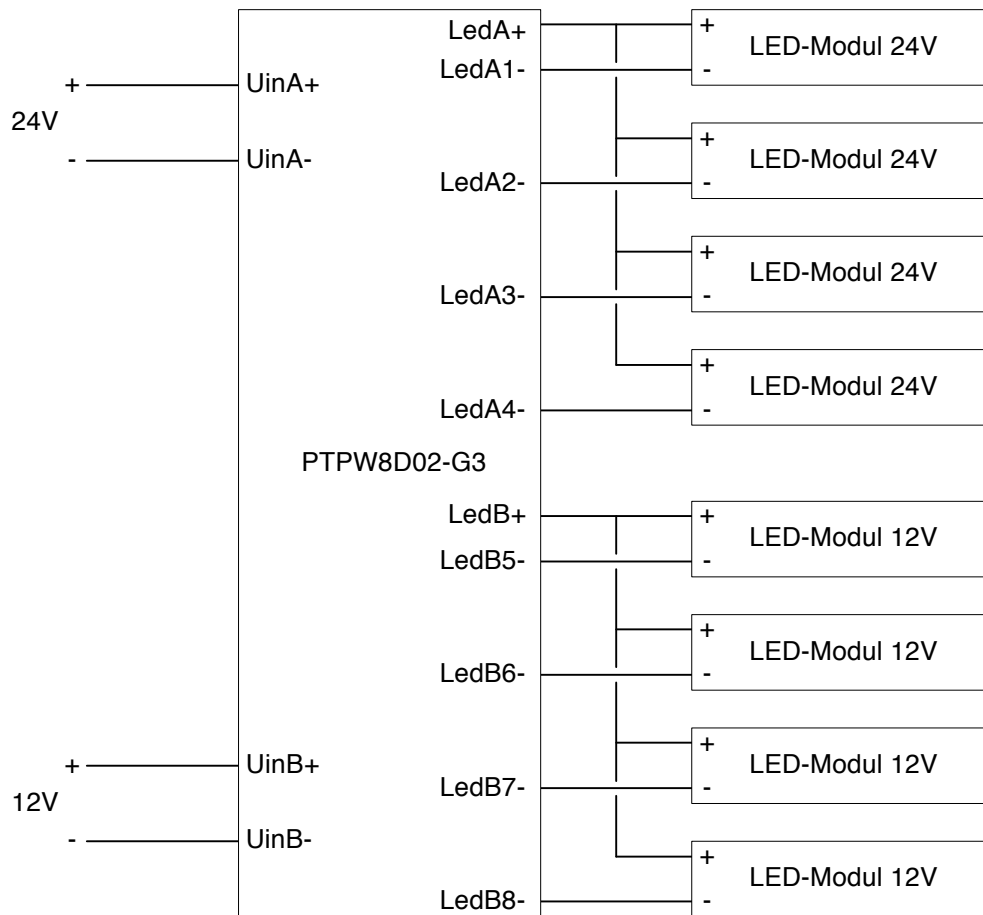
+
24V
-

UinA+
UinA-

LedA+
LedA1-
LedA2-
LedA3-
LedA4-

+
LED-Modul 24V
-

+
LED-Modul 24V
-

+
LED-Modul 24V
-

+
LED-Modul 24V
-

PTPW8D02-G3

LedB+
LedB5-
LedB6-
LedB7-
LedB8-

+
LED-Modul 12V
-

+
LED-Modul 12V
-

+
LED-Modul 12V
-

+
LED-Modul 12V
-

+
12V
-

UinB+
UinB-